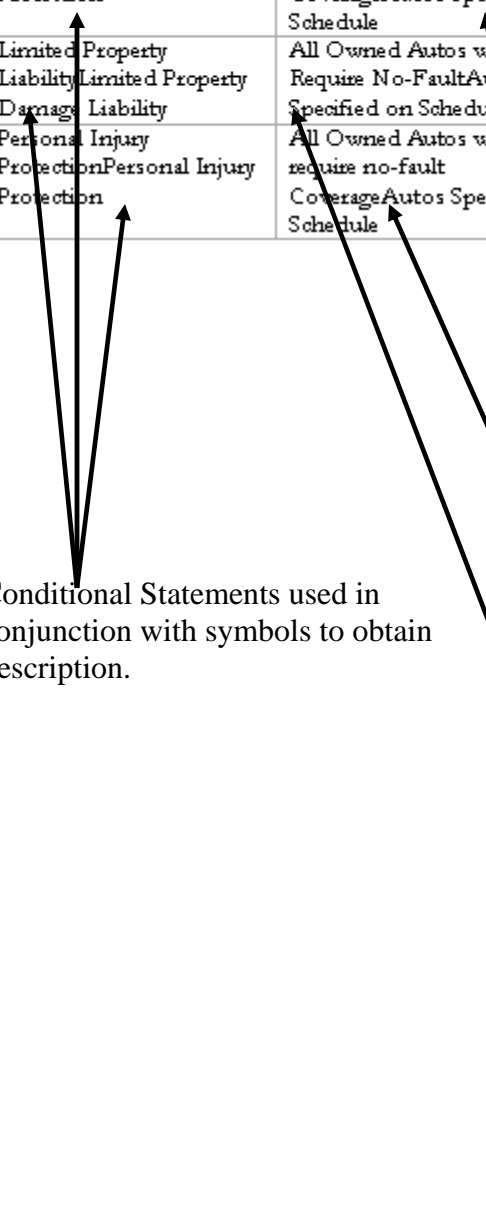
| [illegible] | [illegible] Schedule |
|---|---|
| Limited Property LiabilityLimited Property Damage Liability | All Owned Autos w Require No-FaultAu Specified on Schedu |
| Personal Injury ProtectionPersonal Injury Protection | All Owned Autos w require no-fault CoverageAutos Spe Schedule |

onditional Statements used in onjunction with symbols to obtain escription.